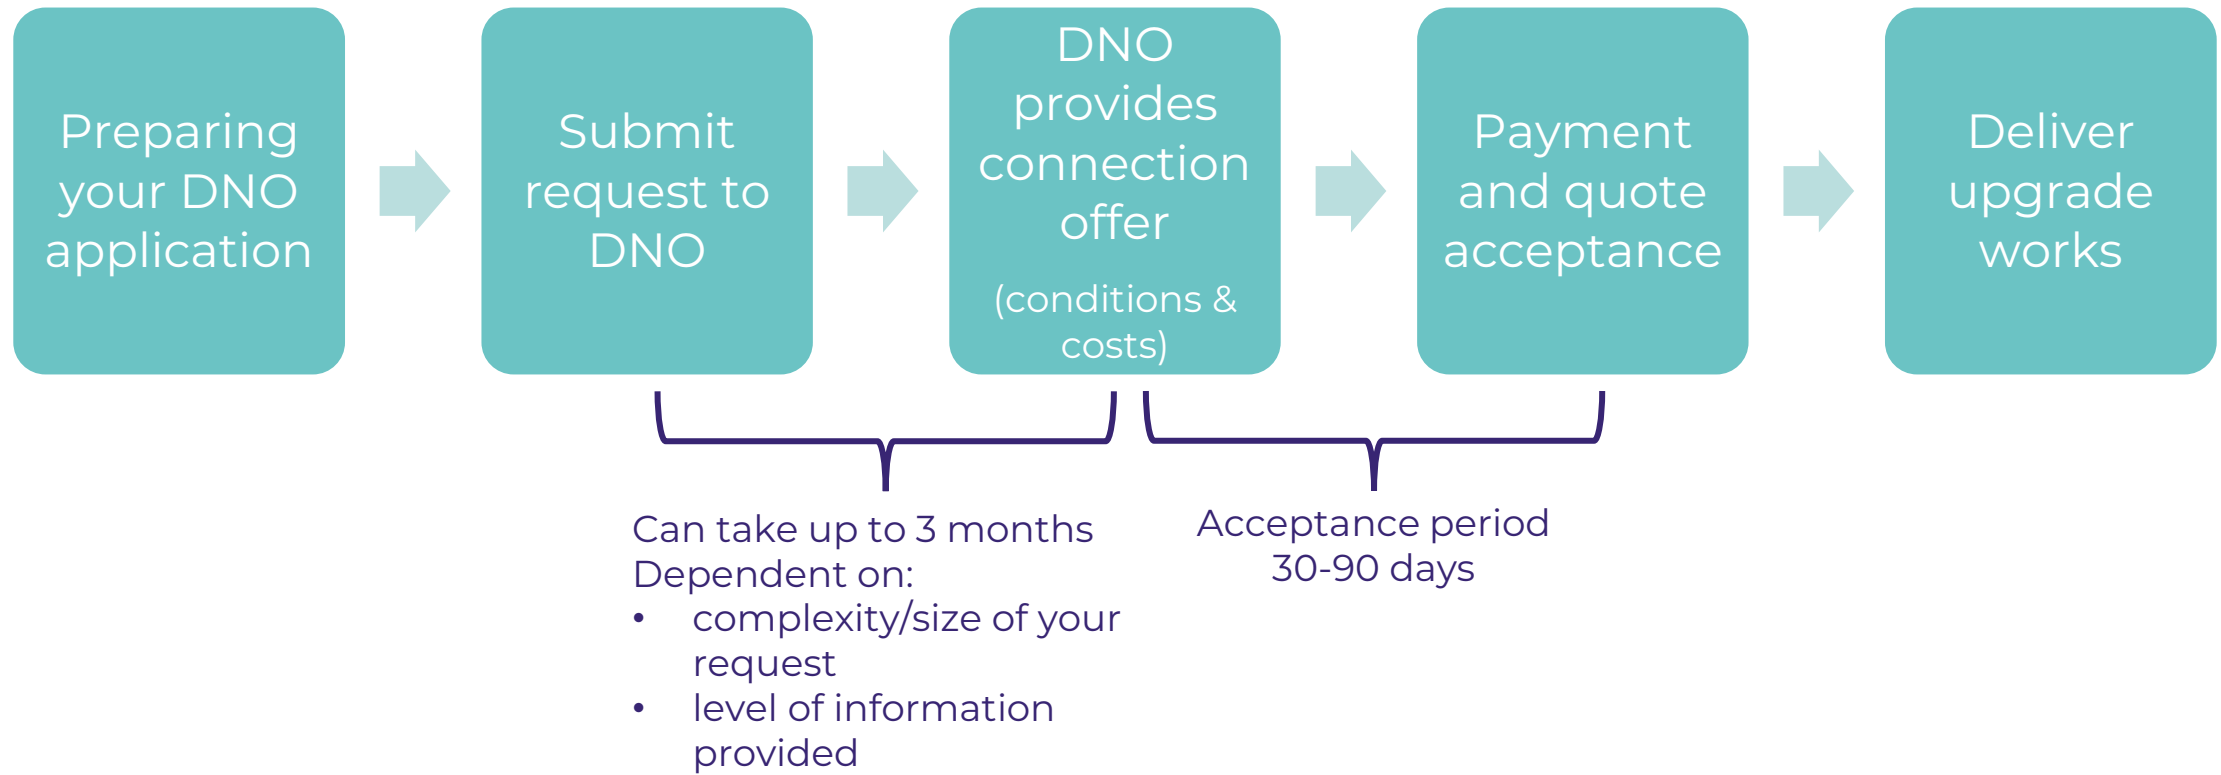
Preparing your DNO application

Submit request to DNO

DNO provides connection offer

(conditions & costs)

Payment and quote acceptance

Deliver upgrade works

Can take up to 3 months
Dependent on:
- complexity/size of your request
- level of information provided

Acceptance period
30-90 days